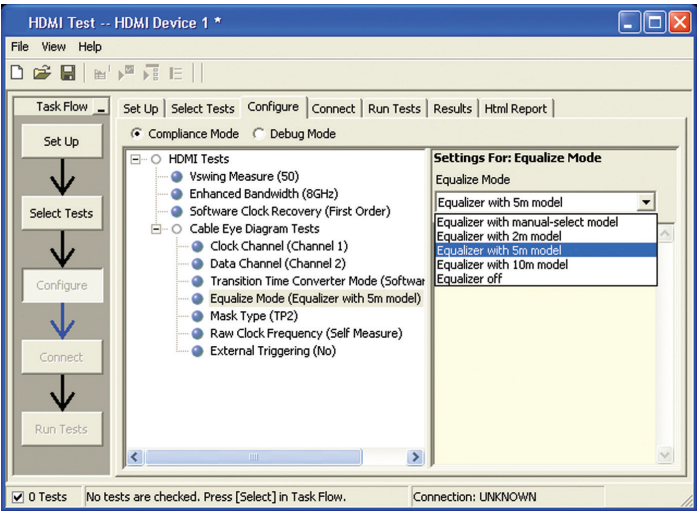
HDMI Test -- HDMI Device 1 *

File View Help

Task Flow

Set Up

Select Tests

Configure

Connect

Run Tests

Set Up | Select Tests | Configure | Connect | Run Tests | Results | Html Report

Compliance Mode Debug Mode

HDMI Tests
Vswing Measure (50)
Enhanced Bandwidth (8GHz)
Software Clock Recovery (First Order)
Cable Eye Diagram Tests
Clock Channel (Channel 1)
Data Channel (Channel 2)
Transition Time Converter Mode (Softwar
Equalize Mode (Equalizer with 5m model)
Mask Type (TP2)
Raw Clock Frequency (Self Measure)
External Triggering (No)

Settings For: Equalize Mode
Equalize Mode
Equalizer with 5m model
Equalizer with manual-select model
Equalizer with 2m model
Equalizer with 5m model
Equalizer with 10m model
Equalizer off

0 Tests | No tests are checked. Press [Select] in Task Flow. | Connection: UNKNOWN